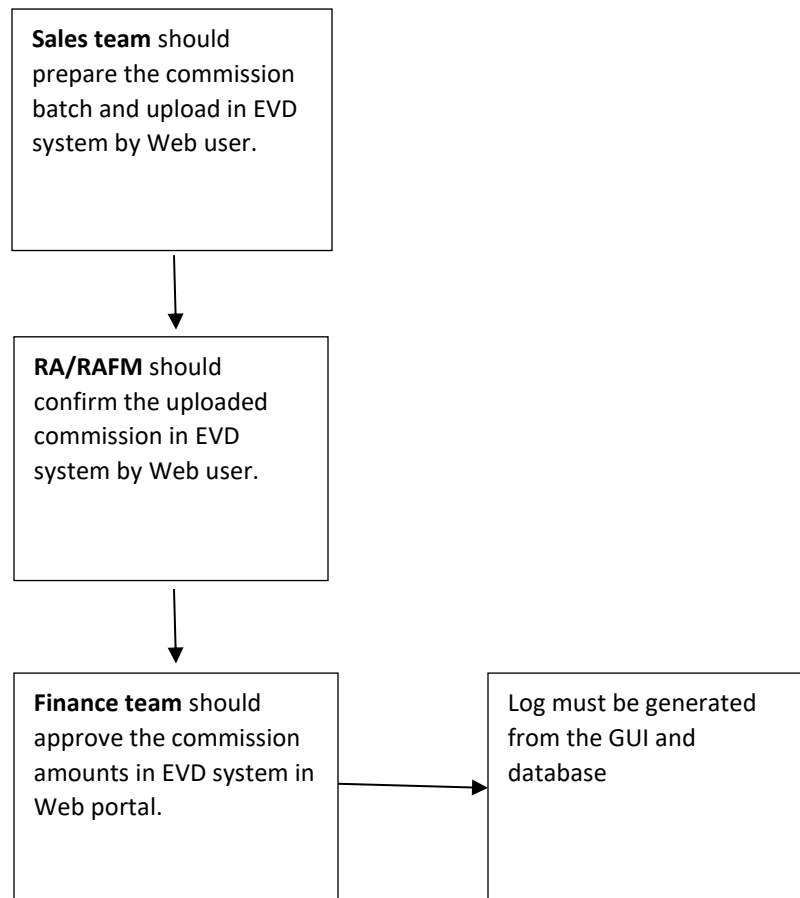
**Sales team** should prepare the commission batch and upload in EVD system by Web user.

**RA/RAFM** should confirm the uploaded commission in EVD system by Web user.

**Finance team** should approve the commission amounts in EVD system in Web portal.

Log must be generated from the GUI and database